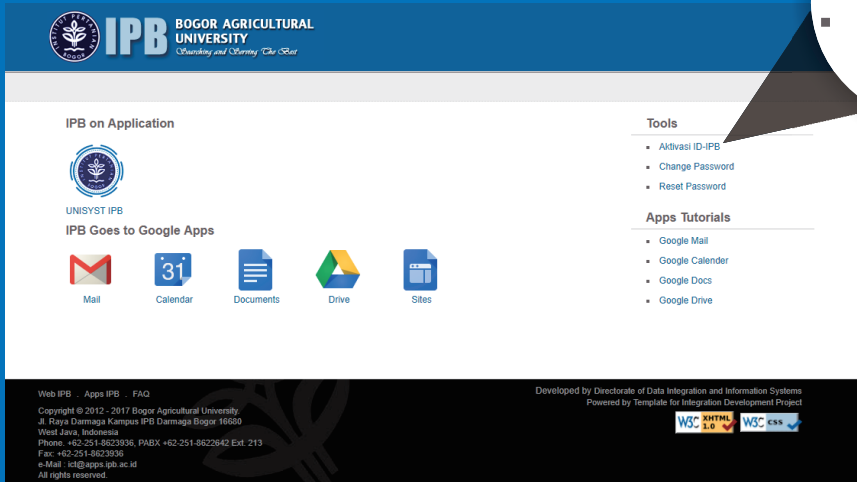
IPB BOGOR AGRICULTURAL UNIVERSITY
Searching and Serving The Best

IPB on Application

UNISYST IPB

IPB Goes to Google Apps

Mail
Calendar
Documents
Drive
Sites

Tools
Aktivasi ID-IPB
Change Password
Reset Password

Apps Tutorials
Google Mail
Google Calender
Google Docs
Google Drive

Web IPB . Apps IPB . FAQ

Copyright © 2012 - 2017 Bogor Agricultural University.
Jl. Raya Darmaga Kampus IPB Darmaga Bogor 16680
West Java, Indonesia
Phone. +62-251-8623936, PABX +62-251-8622642 Ext. 213
Fax: +62-251-8623936
e-Mail : ict@apps.ipb.ac.id
All rights reserved.

Developed by Directorate of Data Integration and Information Systems
Powered by Template for Integration Development Project

W3C XHTML 1.0 W3C CSS